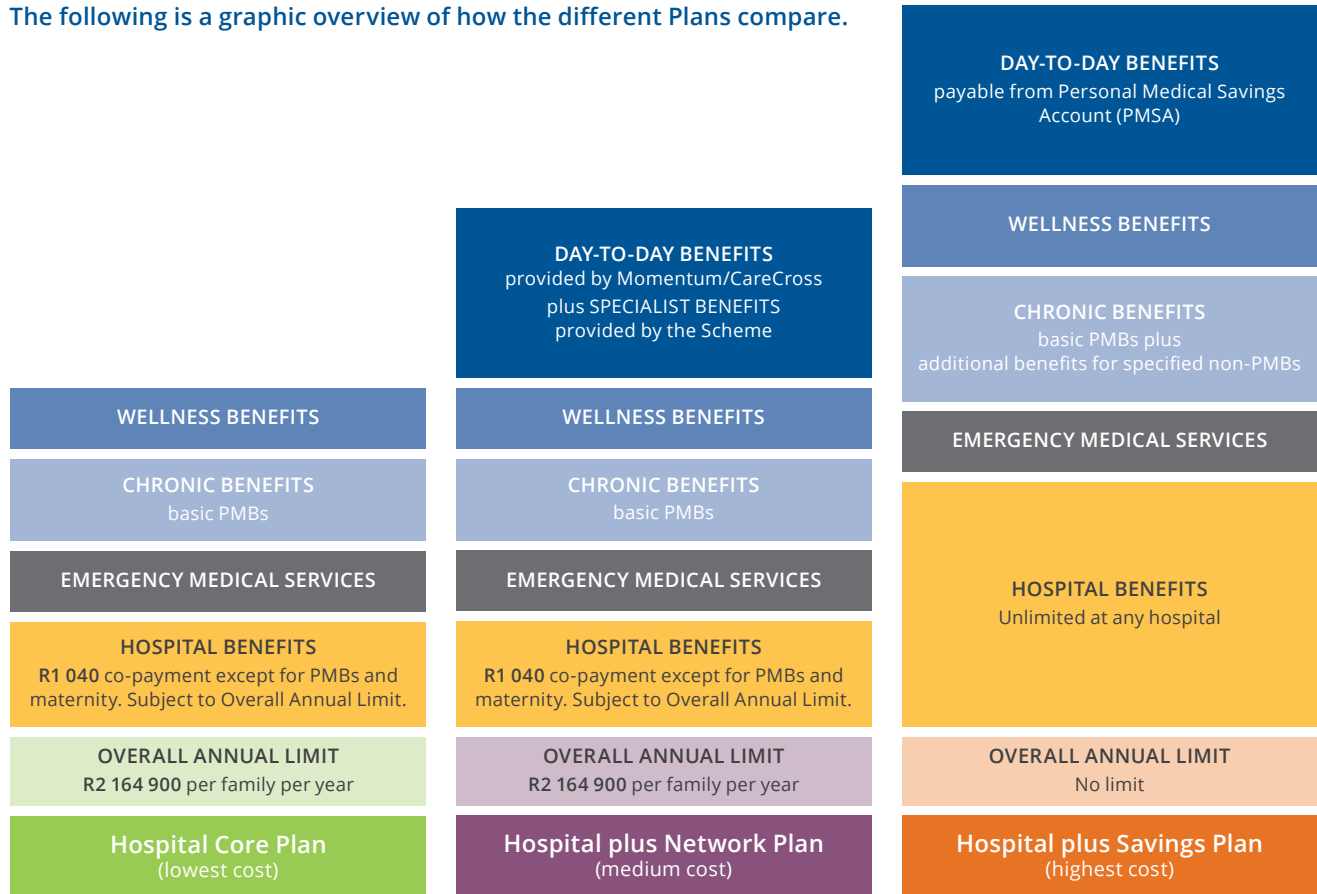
The following is a graphic overview of how the different Plans compare.

WELLNESS BENEFITS

CHRONIC BENEFITS
basic PMBs

EMERGENCY MEDICAL SERVICES

HOSPITAL BENEFITS
R1 040 co-payment except for PMBs and maternity. Subject to Overall Annual Limit.

OVERALL ANNUAL LIMIT
R2 164 900 per family per year

Hospital Core Plan
(lowest cost)

DAY-TO-DAY BENEFITS
provided by Momentum/CareCross plus SPECIALIST BENEFITS provided by the Scheme

WELLNESS BENEFITS

CHRONIC BENEFITS
basic PMBs

EMERGENCY MEDICAL SERVICES

HOSPITAL BENEFITS
R1 040 co-payment except for PMBs and maternity. Subject to Overall Annual Limit.

OVERALL ANNUAL LIMIT
R2 164 900 per family per year

Hospital plus Network Plan
(medium cost)

DAY-TO-DAY BENEFITS
payable from Personal Medical Savings Account (PMSA)

WELLNESS BENEFITS

CHRONIC BENEFITS
basic PMBs plus additional benefits for specified non-PMBs

EMERGENCY MEDICAL SERVICES

HOSPITAL BENEFITS
Unlimited at any hospital

OVERALL ANNUAL LIMIT
No limit

Hospital plus Savings Plan
(highest cost)